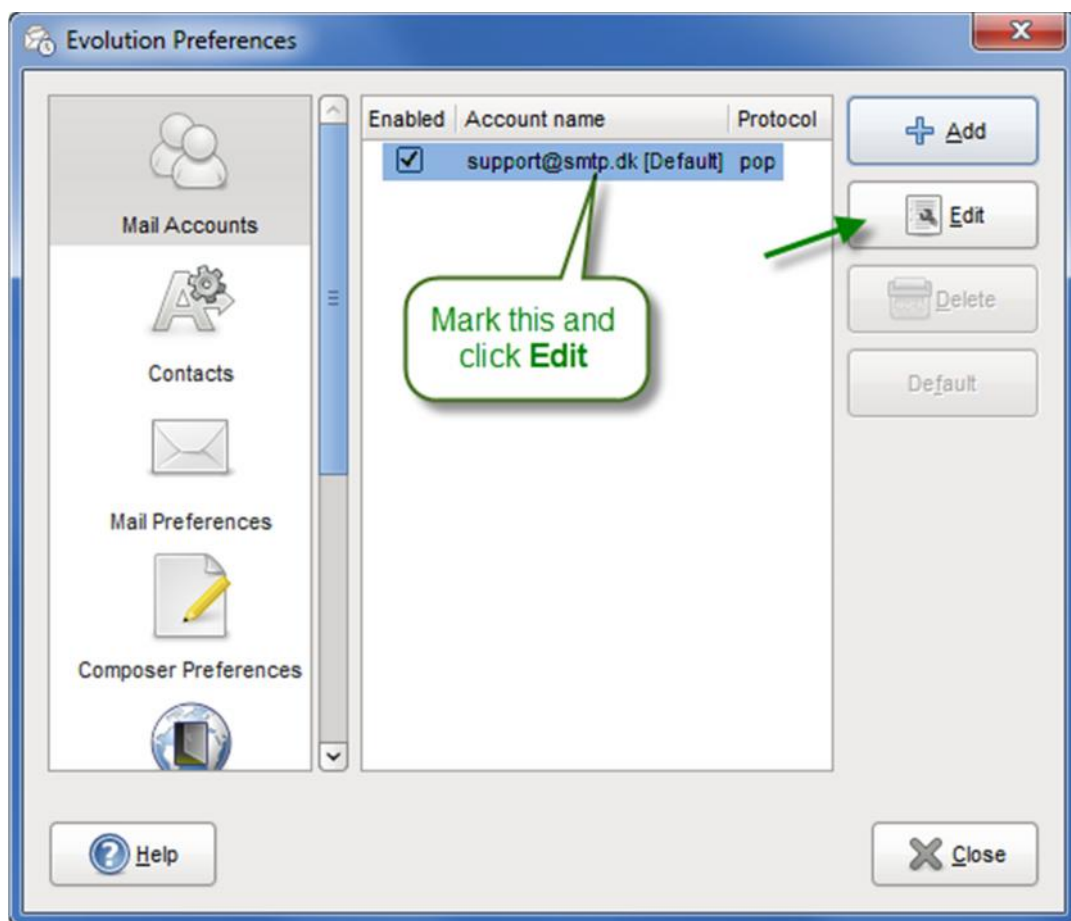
Evolution Preferences

Mail Accounts

Contacts

Mail Preferences

Composer Preferences

| Enabled | Account name | Protocol |
|---|---|---|
| ☑ | support@smtp.dk [Default] | pop |

Mark this and click **Edit**

Add

Edit

Delete

Default

Help

Close